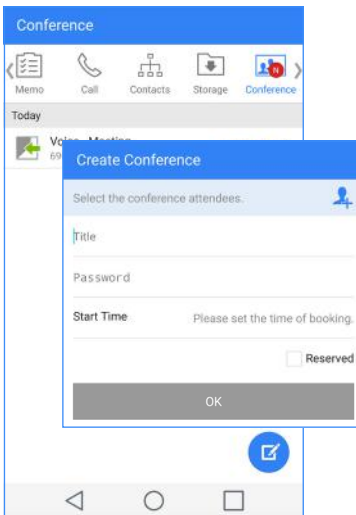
Conference

Memo
Call
Contacts
Storage
Conference

Today

Voice Meeting
69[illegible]

Create Conference

Select the conference attendees.

Title

Password

Start Time
Please set the time of booking.

Reserved

OK